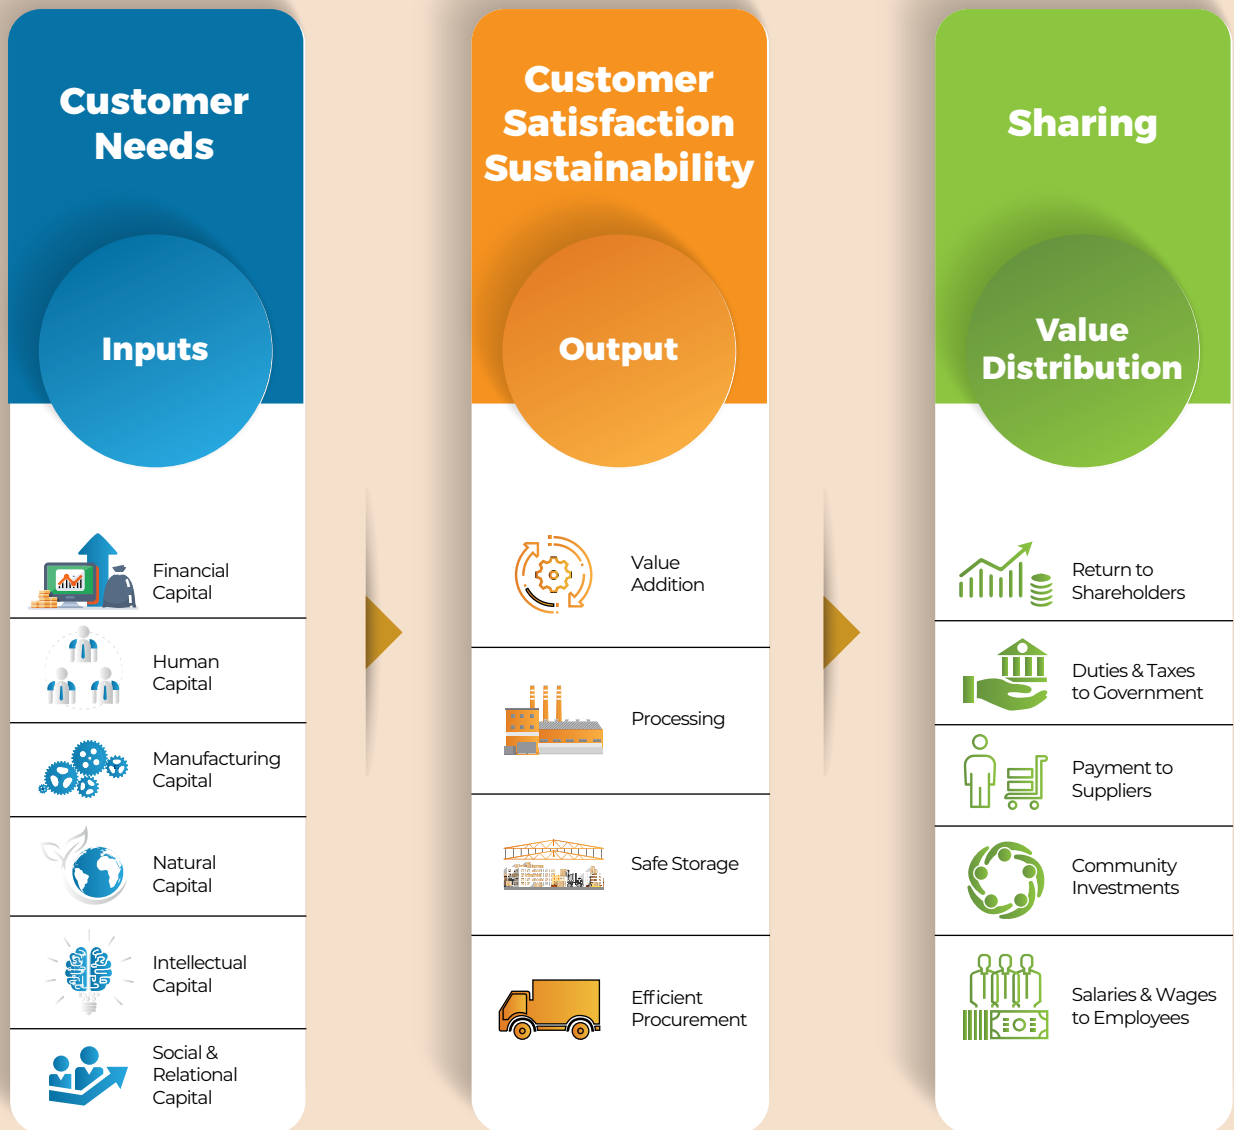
Customer Needs

Inputs

Financial Capital

Human Capital

Manufacturing Capital

Natural Capital

Intellectual Capital

Social & Relational Capital

Customer Satisfaction Sustainability

Output

Value Addition

Processing

Safe Storage

Efficient Procurement

Sharing

Value Distribution

Return to Shareholders

Duties & Taxes to Government

Payment to Suppliers

Community Investments

Salaries & Wages to Employees